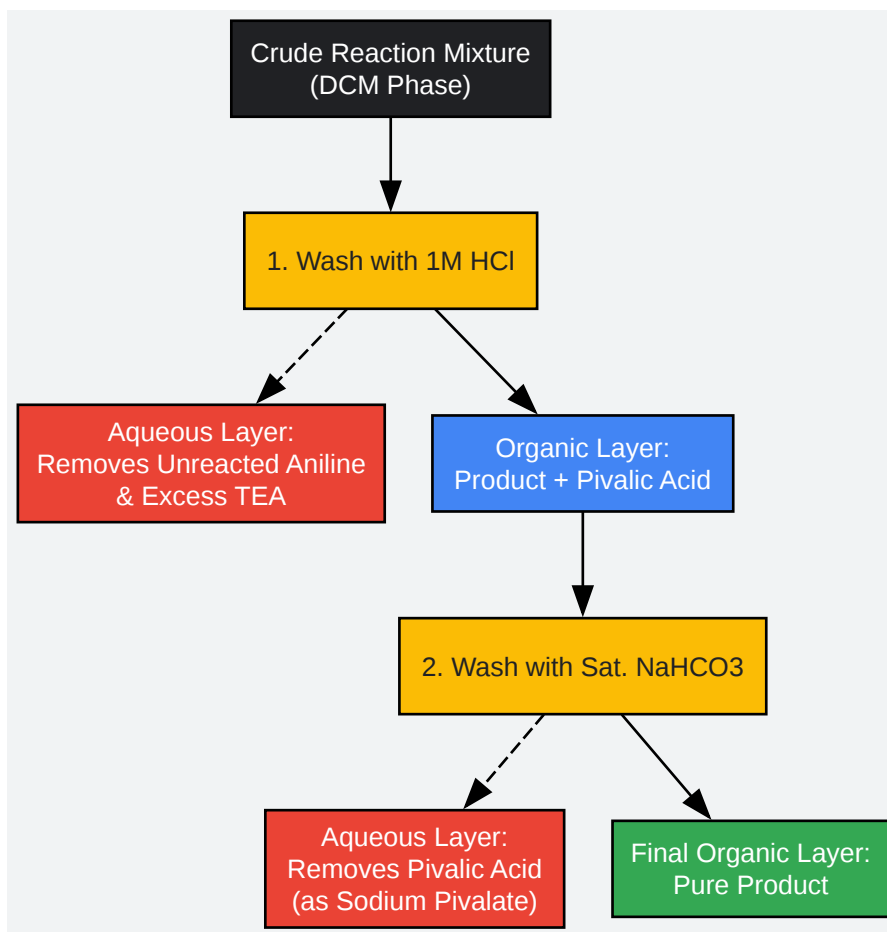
Crude Reaction Mixture
(DCM Phase)

1. Wash with 1M HCl

Aqueous Layer:
Removes Unreacted Aniline
& Excess TEA

Organic Layer:
Product + Pivalic Acid

2. Wash with Sat. NaHCO3

Aqueous Layer:
Removes Pivalic Acid
(as Sodium Pivalate)

Final Organic Layer:
Pure Product